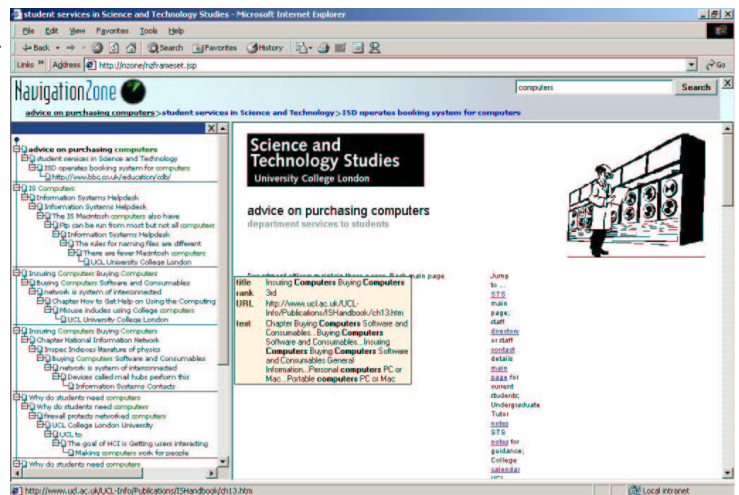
student services in Science and Technology Studies - Microsoft Internet Explorer

File Edit View Favorites Tools Help

← Back → Search Favorites History

Links » Address http://nzone/nzframeset.jsp Go

NavigationZone

computers Search

advice on purchasing computers > student services in Science and Technology > ISD operates booking system for computers

advice on purchasing computers
student services in Science and Technology
ISD operates booking system for computers
http://www.bbc.co.uk/education/cdb/

IS Computers
Information Systems Helpdesk
Information Systems Helpdesk
The IS Macintosh computers also have
Pip can be run from most but not all computers
Information Systems Helpdesk
The rules for naming files are different
There are fewer Macintosh computers
UCL University College London

Inusing Computers Buying Computers
Buying Computers Software and Consumables
network is system of interconnected
Chapter How to Get Help on Using the Computing
Misuse includes using College computers
UCL University College London

Inusing Computers Buying Computers
Chapter National Information Network
Inspec Indexes literature of physics
Buying Computers Software and Consumables
network is system of interconnected
Devices called mail hubs perform this
Information Systems Contacts

Why do students need computers
Why do students need computers
Firewall protects networked computers
UCL College London University
UCL to
The goal of HCI is Getting users interacting
Making computers work for people

Why do students need computers

Science and Technology Studies
University College London

advice on purchasing computers
department services to students

title Inusing Computers Buying Computers
rank 3rd
URL http://www.ucl.ac.uk/UCL-Info/Publications/ISHandbook/ch13.htm
text Chapter Buying Computers Software and Consumables...Buying Computers Software and Consumables...Inusing Computers Buying Computers Software and Consumables General Information...Personal computers PC or Mac...Portable computers PC or Mac

Jump to ... STS main page; staff directory or staff contact details main page for current students; Undergraduate Tutor notes STS notes for guidance; College calendar UCL

http://www.ucl.ac.uk/UCL-Info/Publications/ISHandbook/ch13.htm

Local intranet